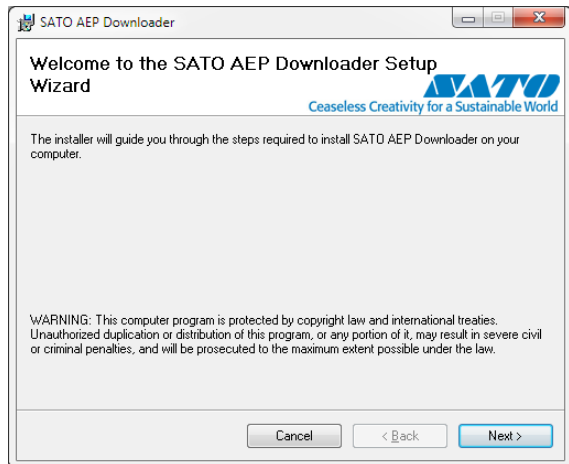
SATO AEP Downloader

Welcome to the SATO AEP Downloader Setup Wizard

SATO

Ceaseless Creativity for a Sustainable World

The installer will guide you through the steps required to install SATO AEP Downloader on your computer.

WARNING: This computer program is protected by copyright law and international treaties. Unauthorized duplication or distribution of this program, or any portion of it, may result in severe civil or criminal penalties, and will be prosecuted to the maximum extent possible under the law.

Cancel

< Back

Next >